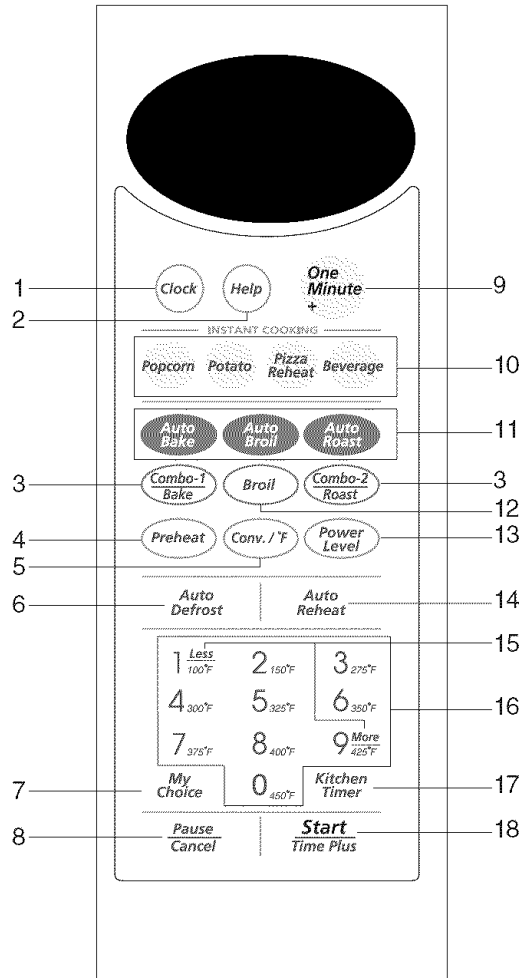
1 Clock
2 Help
One Minute +
9
INSTANT COOKING
Popcorn Potato Pizza Reheat Beverage
10
Auto Bake
Auto Broil
Auto Roast
11
3 Combo-1 Bake
Broil
Combo-2 Roast 3
12
4 Preheat
Conv. / °F
Power Level 13
5
6 Auto Defrost
Auto Reheat 14
15
1 Less 100°F
2 150°F
3 275°F
4 300°F
5 325°F
6 350°F
16
7 375°F
8 400°F
9 More 425°F
7 My Choice
0 450°F
Kitchen Timer 17
8 Pause Cancel
Start Time Plus 18